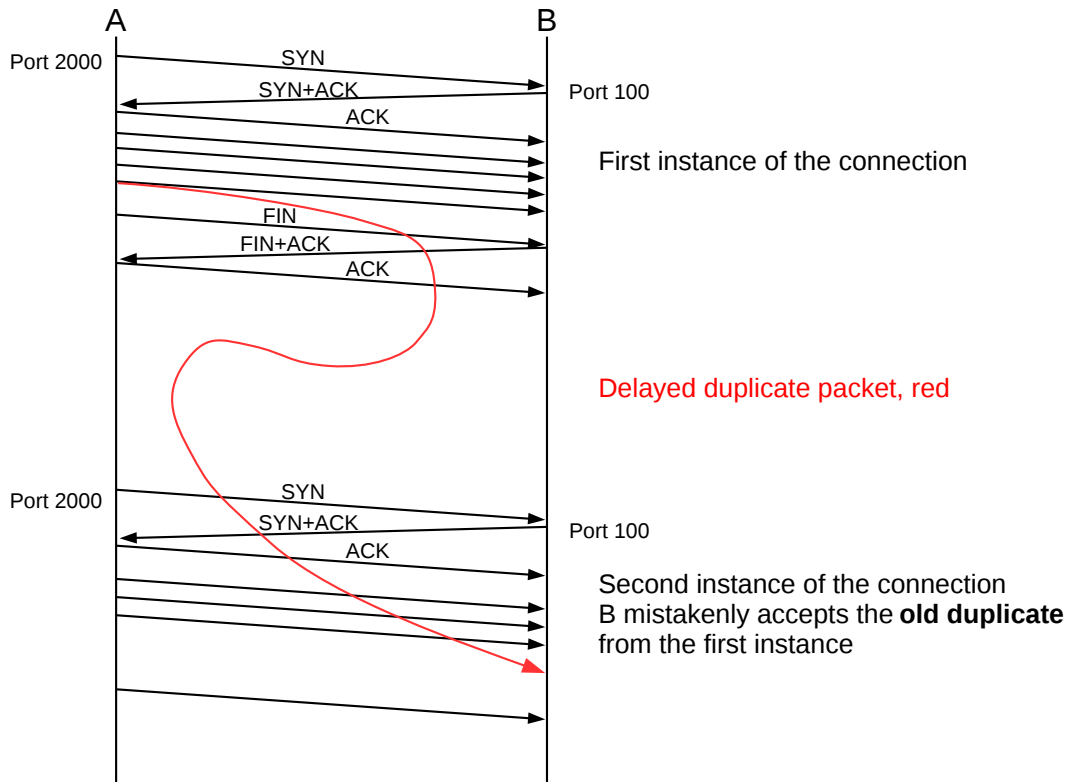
A

B

Port 2000

SYN

SYN+ACK

Port 100

ACK

First instance of the connection

FIN

FIN+ACK

ACK

Delayed duplicate packet, red

Port 2000

SYN

SYN+ACK

Port 100

ACK

Second instance of the connection
B mistakenly accepts the **old duplicate** from the first instance